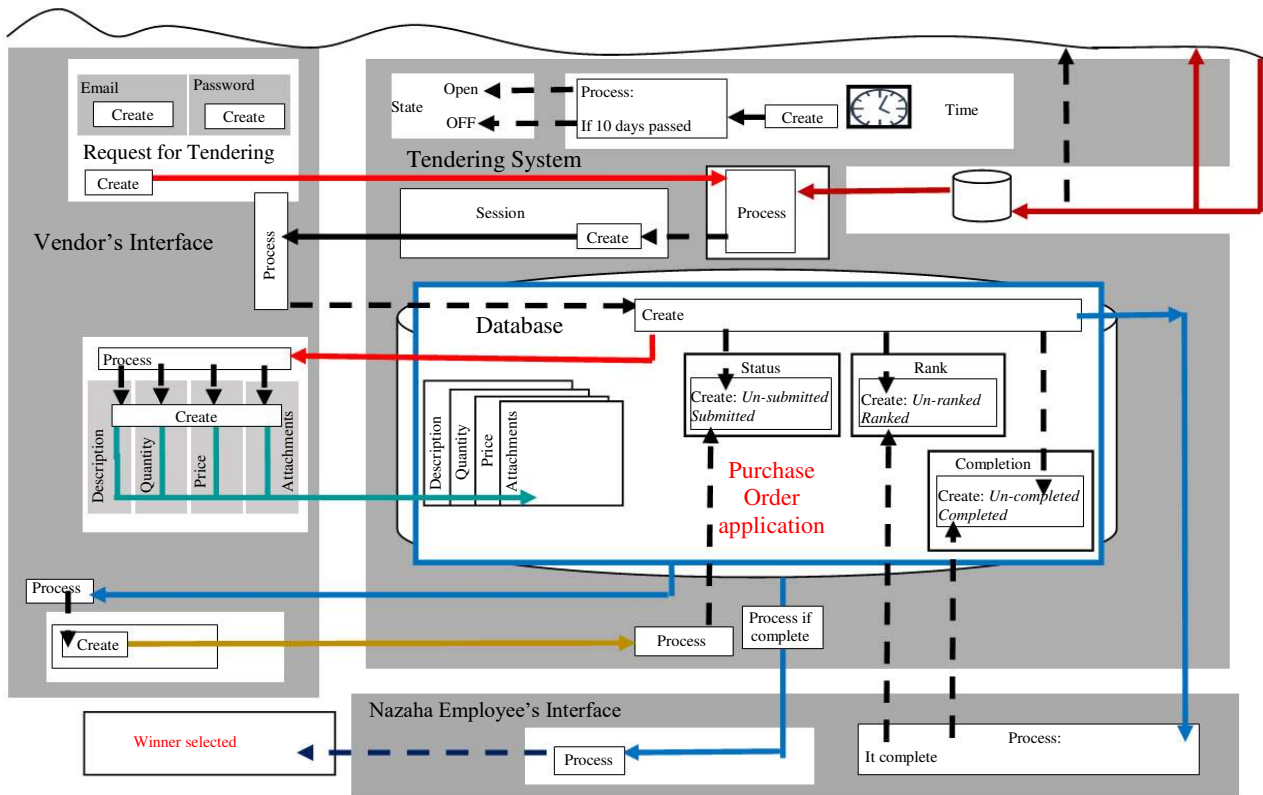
Email
Create
Password
Create
Request for Tendering
Create

State
Open
OFF
Process:
If 10 days passed
Create
Time

Tendering System
Session
Create
Process

Vendor's Interface
Process

Database
Create

Process
Create
Description
Quantity
Price
Attachments

Description
Quantity
Price
Attachments

Status
Create: *Un-submitted* *Submitted*

Rank
Create: *Un-ranked* *Ranked*

Purchase Order application

Completion
Create: *Un-completed* *Completed*

Process
Create
Process
Process if complete

Nazaha Employee's Interface
Winner selected
Process
Process:
It complete